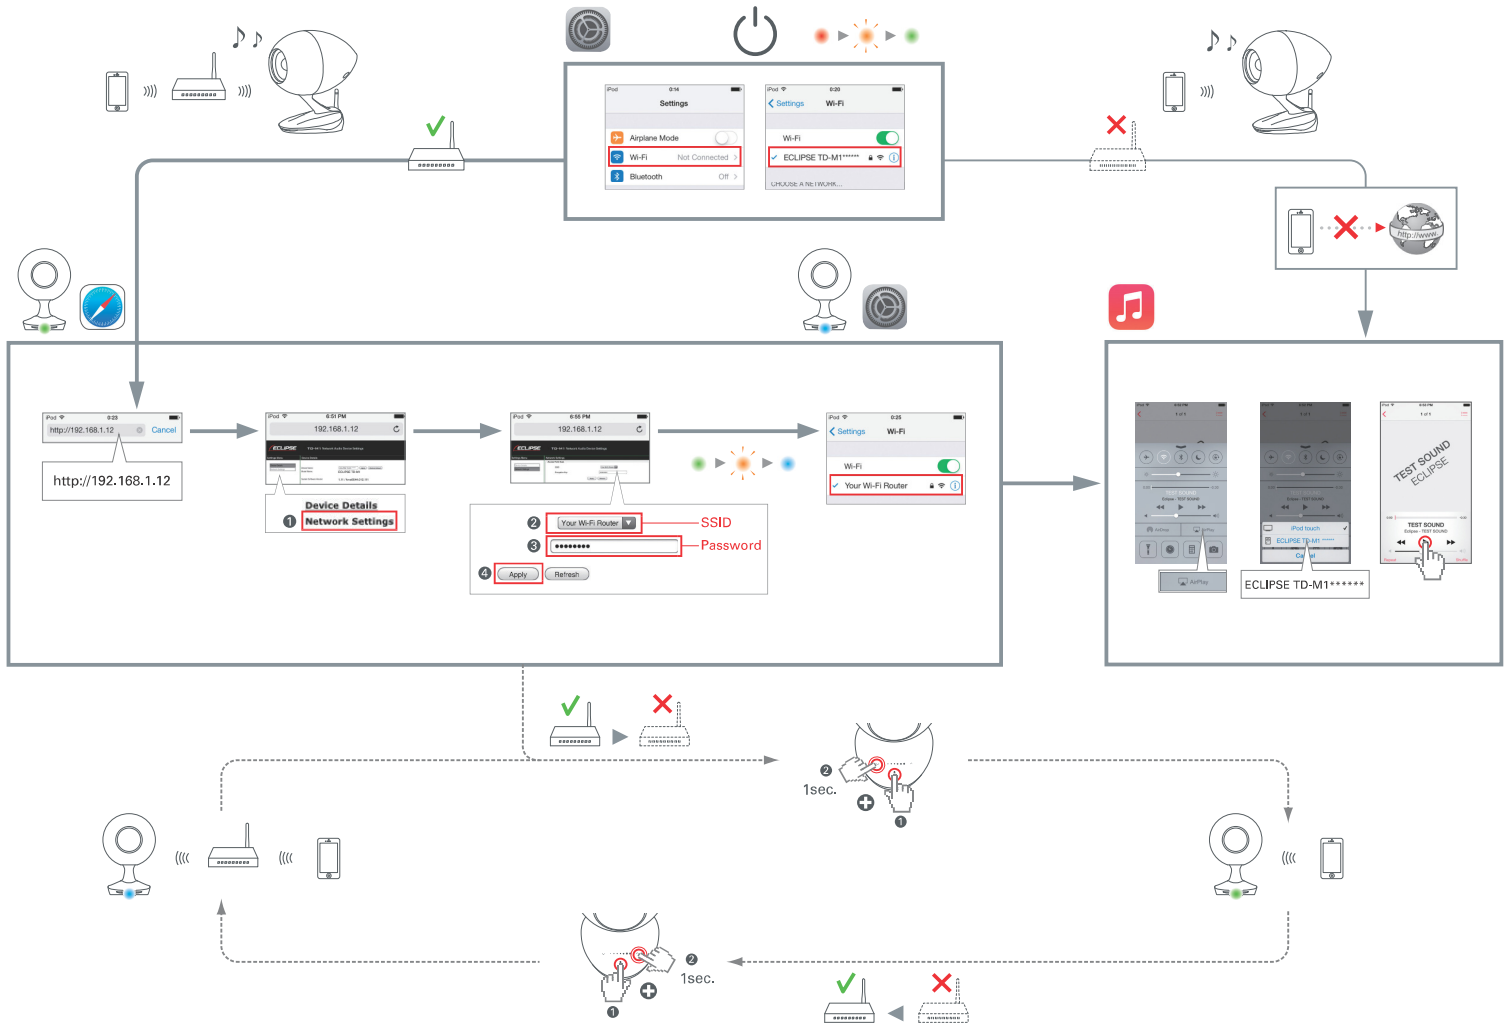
iPod 9:14
Settings
Airplane Mode
Wi-Fi Not Connected
Bluetooth Off

iPod 9:20
Settings Wi-Fi
Wi-Fi
ECLIPSE TD-M1******
CHOOSE A NETWORK...

http://www.

iPod 9:23
http://192.168.1.12 Cancel
http://192.168.1.12

iPod 6:51 PM
192.168.1.12
ECLIPSE
Device Details
❶ Network Settings

iPod 6:55 PM
192.168.1.12
ECLIPSE
❷ Your Wi-Fi Router SSID
❸ ●●●●●●●● Password
❹ Apply Refresh

iPod 9:25
Settings Wi-Fi
Wi-Fi
Your Wi-Fi Router

AirPlay
iPod touch
ECLIPSE TD-M1 ******
Cancel
ECLIPSE TD-M1******

TEST SOUND
ECLIPSE
TEST SOUND

❷
1sec.
❶

❷
1sec.
❶